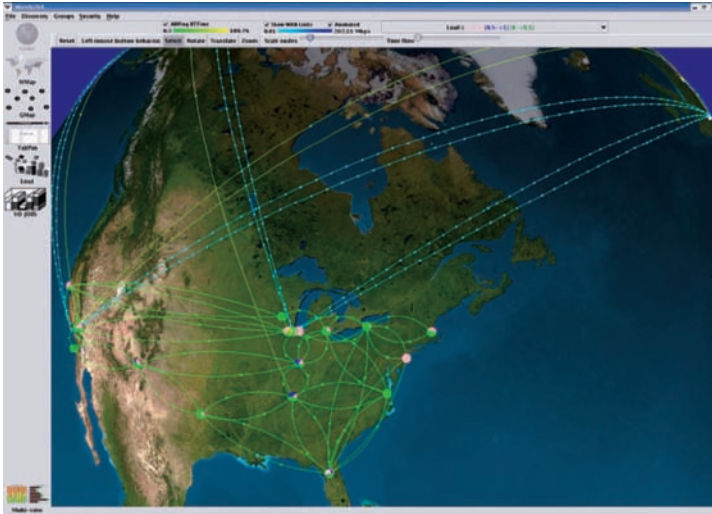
File Discovery Groups Security Help

ABPing RTTime
0.0 189.76

Show WAN Links
Nodes/s
0.01 262.21 Mbps

Reset Left mouse button behavior Select Rotate Translate Zoom Scale nodes Time flow

WMap
GMap
TabPan
Grid
3D JOGL